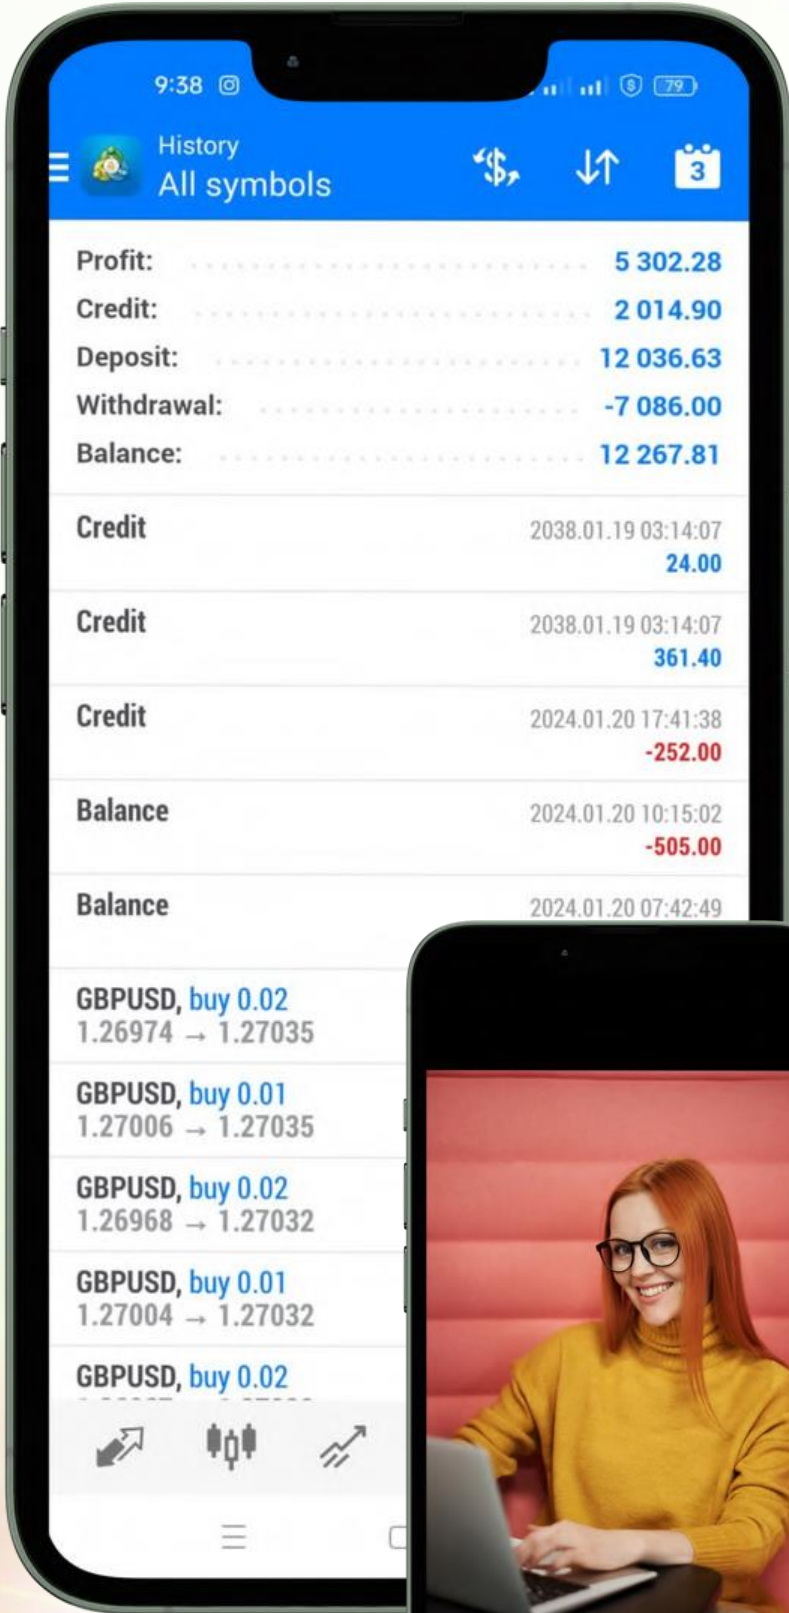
9:38 79

History
All symbols

3

Profit: 5 302.28
Credit: 2 014.90
Deposit: 12 036.63
Withdrawal: -7 086.00
Balance: 12 267.81

Credit 2038.01.19 03:14:07
24.00

Credit 2038.01.19 03:14:07
361.40

Credit 2024.01.20 17:41:38
-252.00

Balance 2024.01.20 10:15:02
-505.00

Balance 2024.01.20 07:42:49

GBPUSD, buy 0.02
1.26974 → 1.27035

GBPUSD, buy 0.01
1.27006 → 1.27035

GBPUSD, buy 0.02
1.26968 → 1.27032

GBPUSD, buy 0.01
1.27004 → 1.27032

GBPUSD, buy 0.02
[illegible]